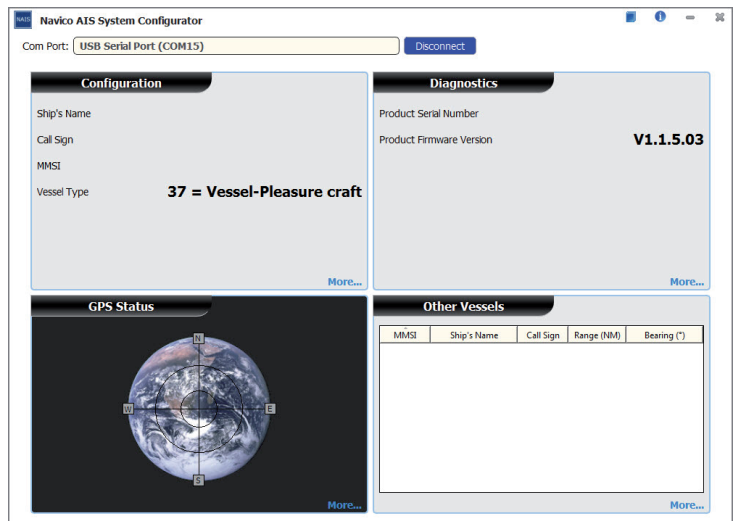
NAIS Navico AIS System Configurator

Com Port: USB Serial Port (COM15) Disconnect

Configuration

Ship's Name

Call Sign

MMSI

Vessel Type 37 = Vessel-Pleasure craft

More...

Diagnostics

Product Serial Number

Product Firmware Version V1.1.5.03

More...

GPS Status

N

W

E

S

More...

Other Vessels

| MMSI | Ship's Name | Call Sign | Range (NM) | Bearing (°) |
|---|---|---|---|---|

More...